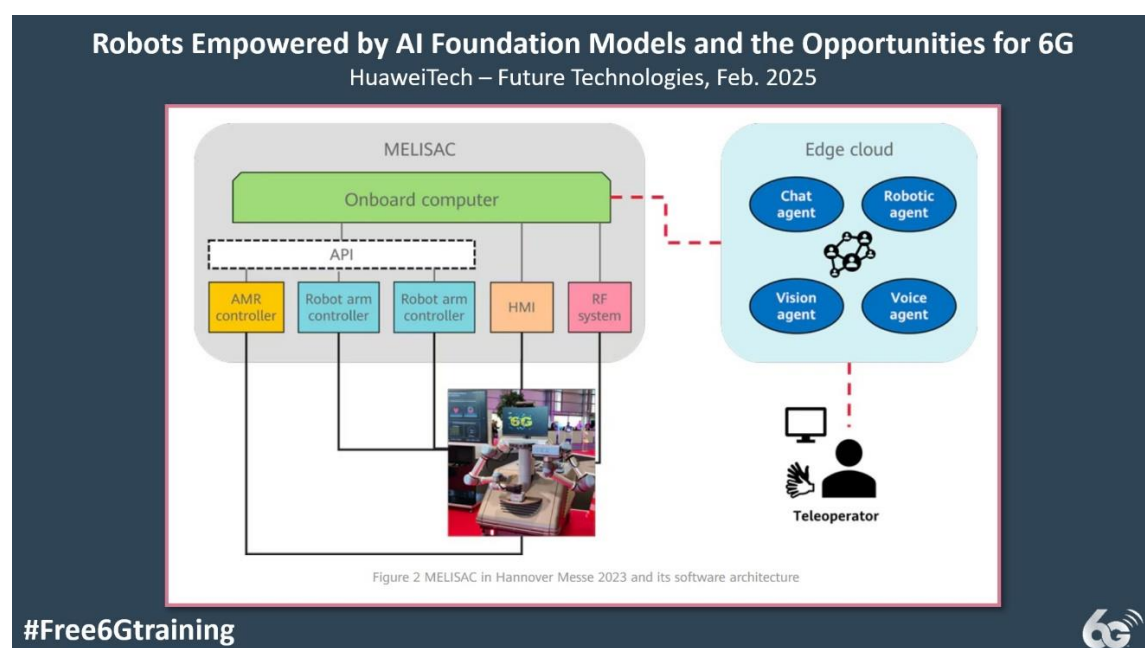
Robots Empowered by AI Foundation Models and the Opportunities for 6G
HuaweiTech – Future Technologies, Feb. 2025

MELISAC

Onboard computer

API

AMR controller

Robot arm controller

Robot arm controller

HMI

RF system

Edge cloud

Chat agent

Robotic agent

Vision agent

Voice agent

6G

Teleoperator

Figure 2 MELISAC in Hannover Messe 2023 and its software architecture

#Free6Gtraining

6G